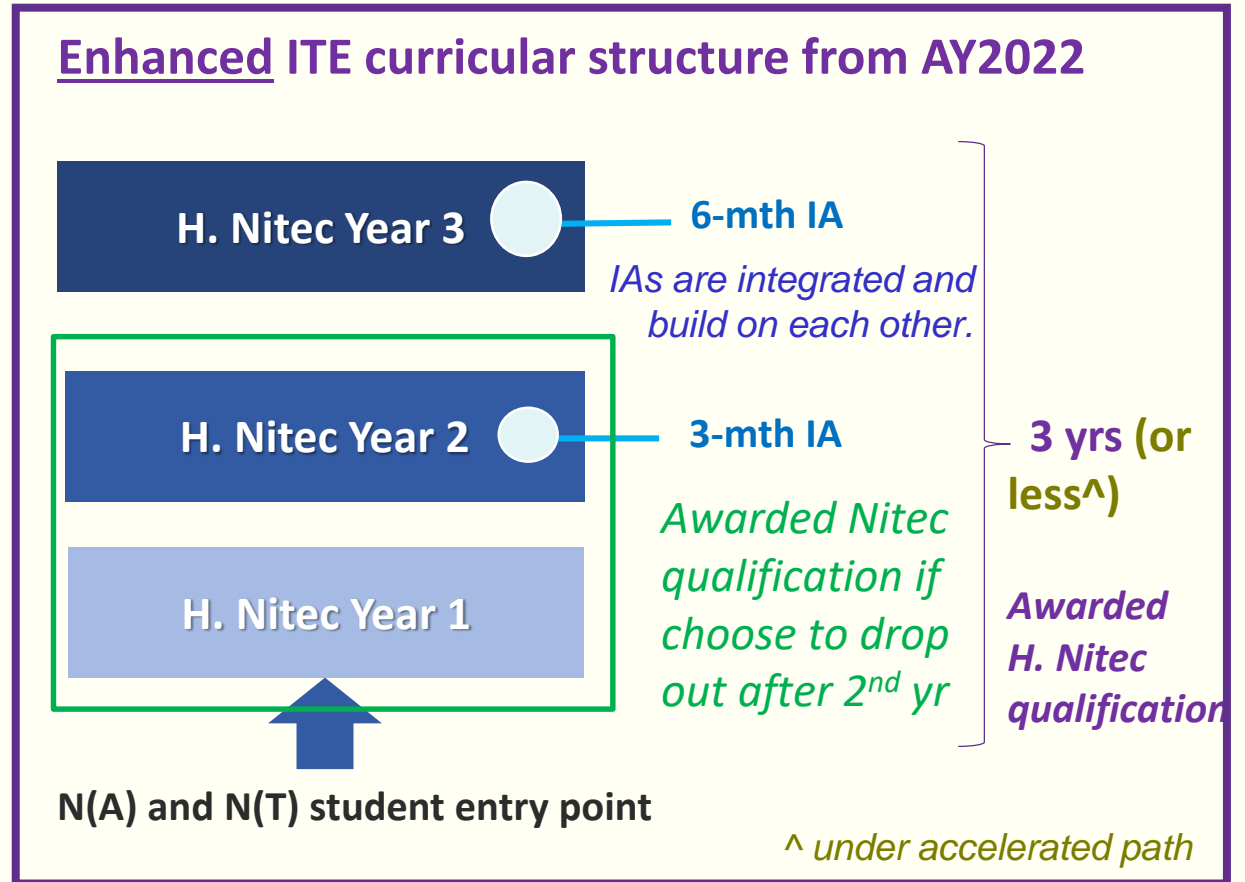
Enhanced ITE curricular structure from AY2022

H. Nitec Year 3

6-mth IA

IAs are integrated and build on each other.

H. Nitec Year 2

3-mth IA

H. Nitec Year 1

Awarded Nitec qualification if choose to drop out after 2$^{nd}$ yr

3 yrs (or less^)

Awarded H. Nitec qualification

N(A) and N(T) student entry point

^ under accelerated path